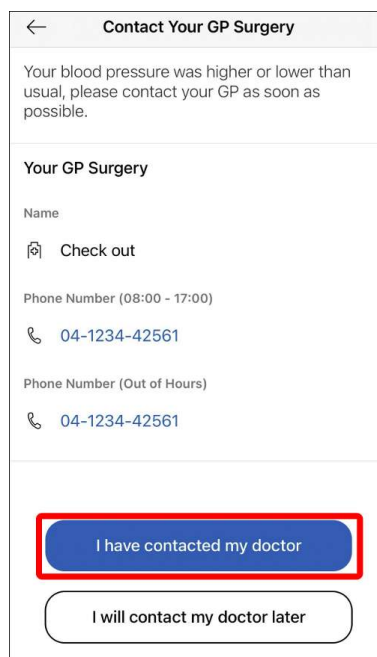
← Contact Your GP Surgery

Your blood pressure was higher or lower than usual, please contact your GP as soon as possible.

Your GP Surgery

Name

Check out

Phone Number (08:00 - 17:00)

04-1234-42561

Phone Number (Out of Hours)

04-1234-42561

I have contacted my doctor

I will contact my doctor later